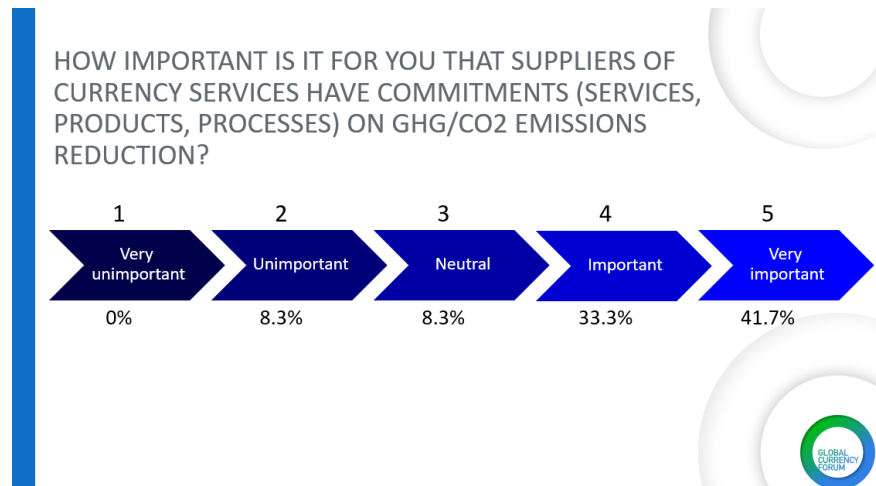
HOW IMPORTANT IS IT FOR YOU THAT SUPPLIERS OF CURRENCY SERVICES HAVE COMMITMENTS (SERVICES, PRODUCTS, PROCESSES) ON GHG/CO2 EMISSIONS REDUCTION?

1
Very unimportant
0%

2
Unimportant
8.3%

3
Neutral
8.3%

4
Important
33.3%

5
Very important
41.7%

GLOBAL CURRENCY FORUM